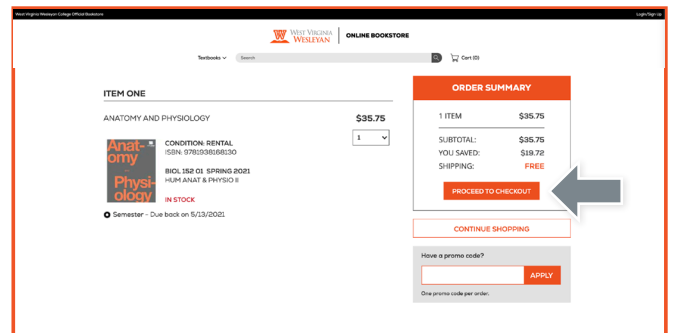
West Virginia Wesleyan College Official Bookstore

Login/Sign Up

WEST VIRGINIA WESLEYAN | ONLINE BOOKSTORE

Textbooks
Search
Cart (0)

ITEM ONE

ANATOMY AND PHYSIOLOGY
$35.75
1

Anatomy Physiology

CONDITION: RENTAL
ISBN: 9781938168130

BIOL 152 01 SPRING 2021
HUM ANAT & PHYSIO II

IN STOCK

Semester - Due back on 5/13/2021

ORDER SUMMARY

1 ITEM $35.75

SUBTOTAL: $35.75
YOU SAVED: $19.72
SHIPPING: FREE

PROCEED TO CHECKOUT

CONTINUE SHOPPING

Have a promo code?
APPLY
One promo code per order.